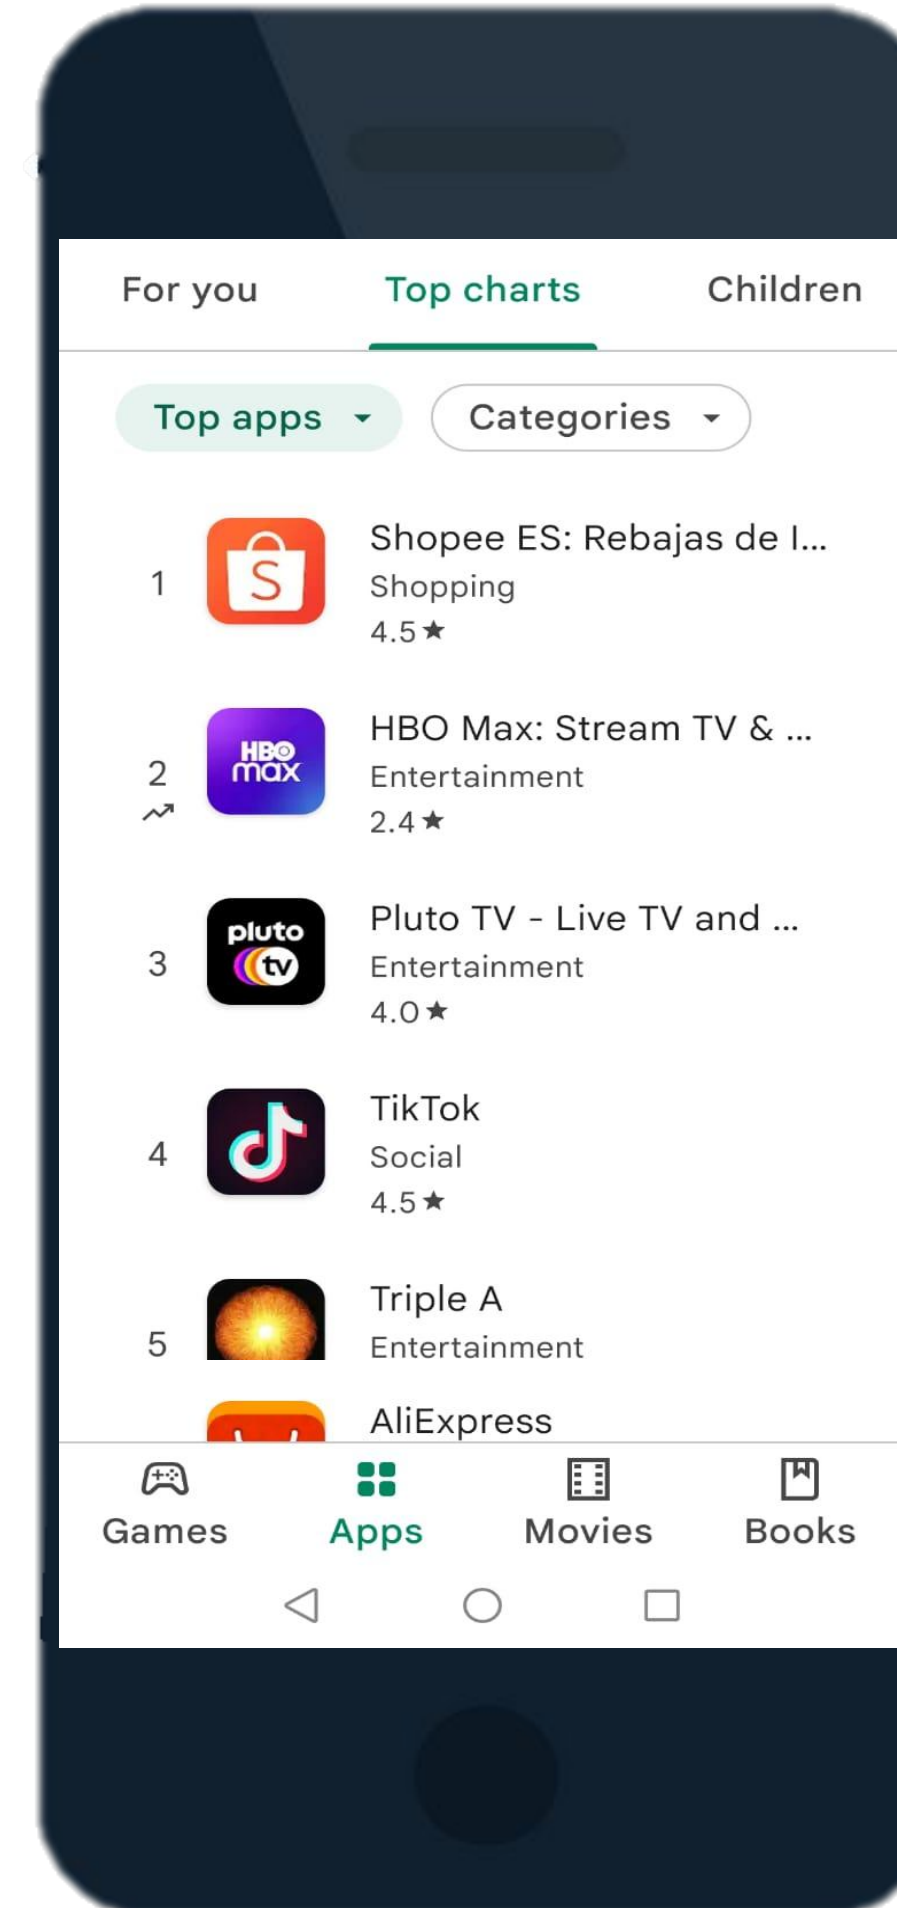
For you
Top charts
Children

Top apps
Categories

1
S
Shopee ES: Rebajas de l...
Shopping
4.5★

2
HBO max
HBO Max: Stream TV & ...
Entertainment
2.4★

3
pluto tv
Pluto TV - Live TV and ...
Entertainment
4.0★

4
TikTok
Social
4.5★

5
Triple A
Entertainment

AliExpress

Games
Apps
Movies
Books